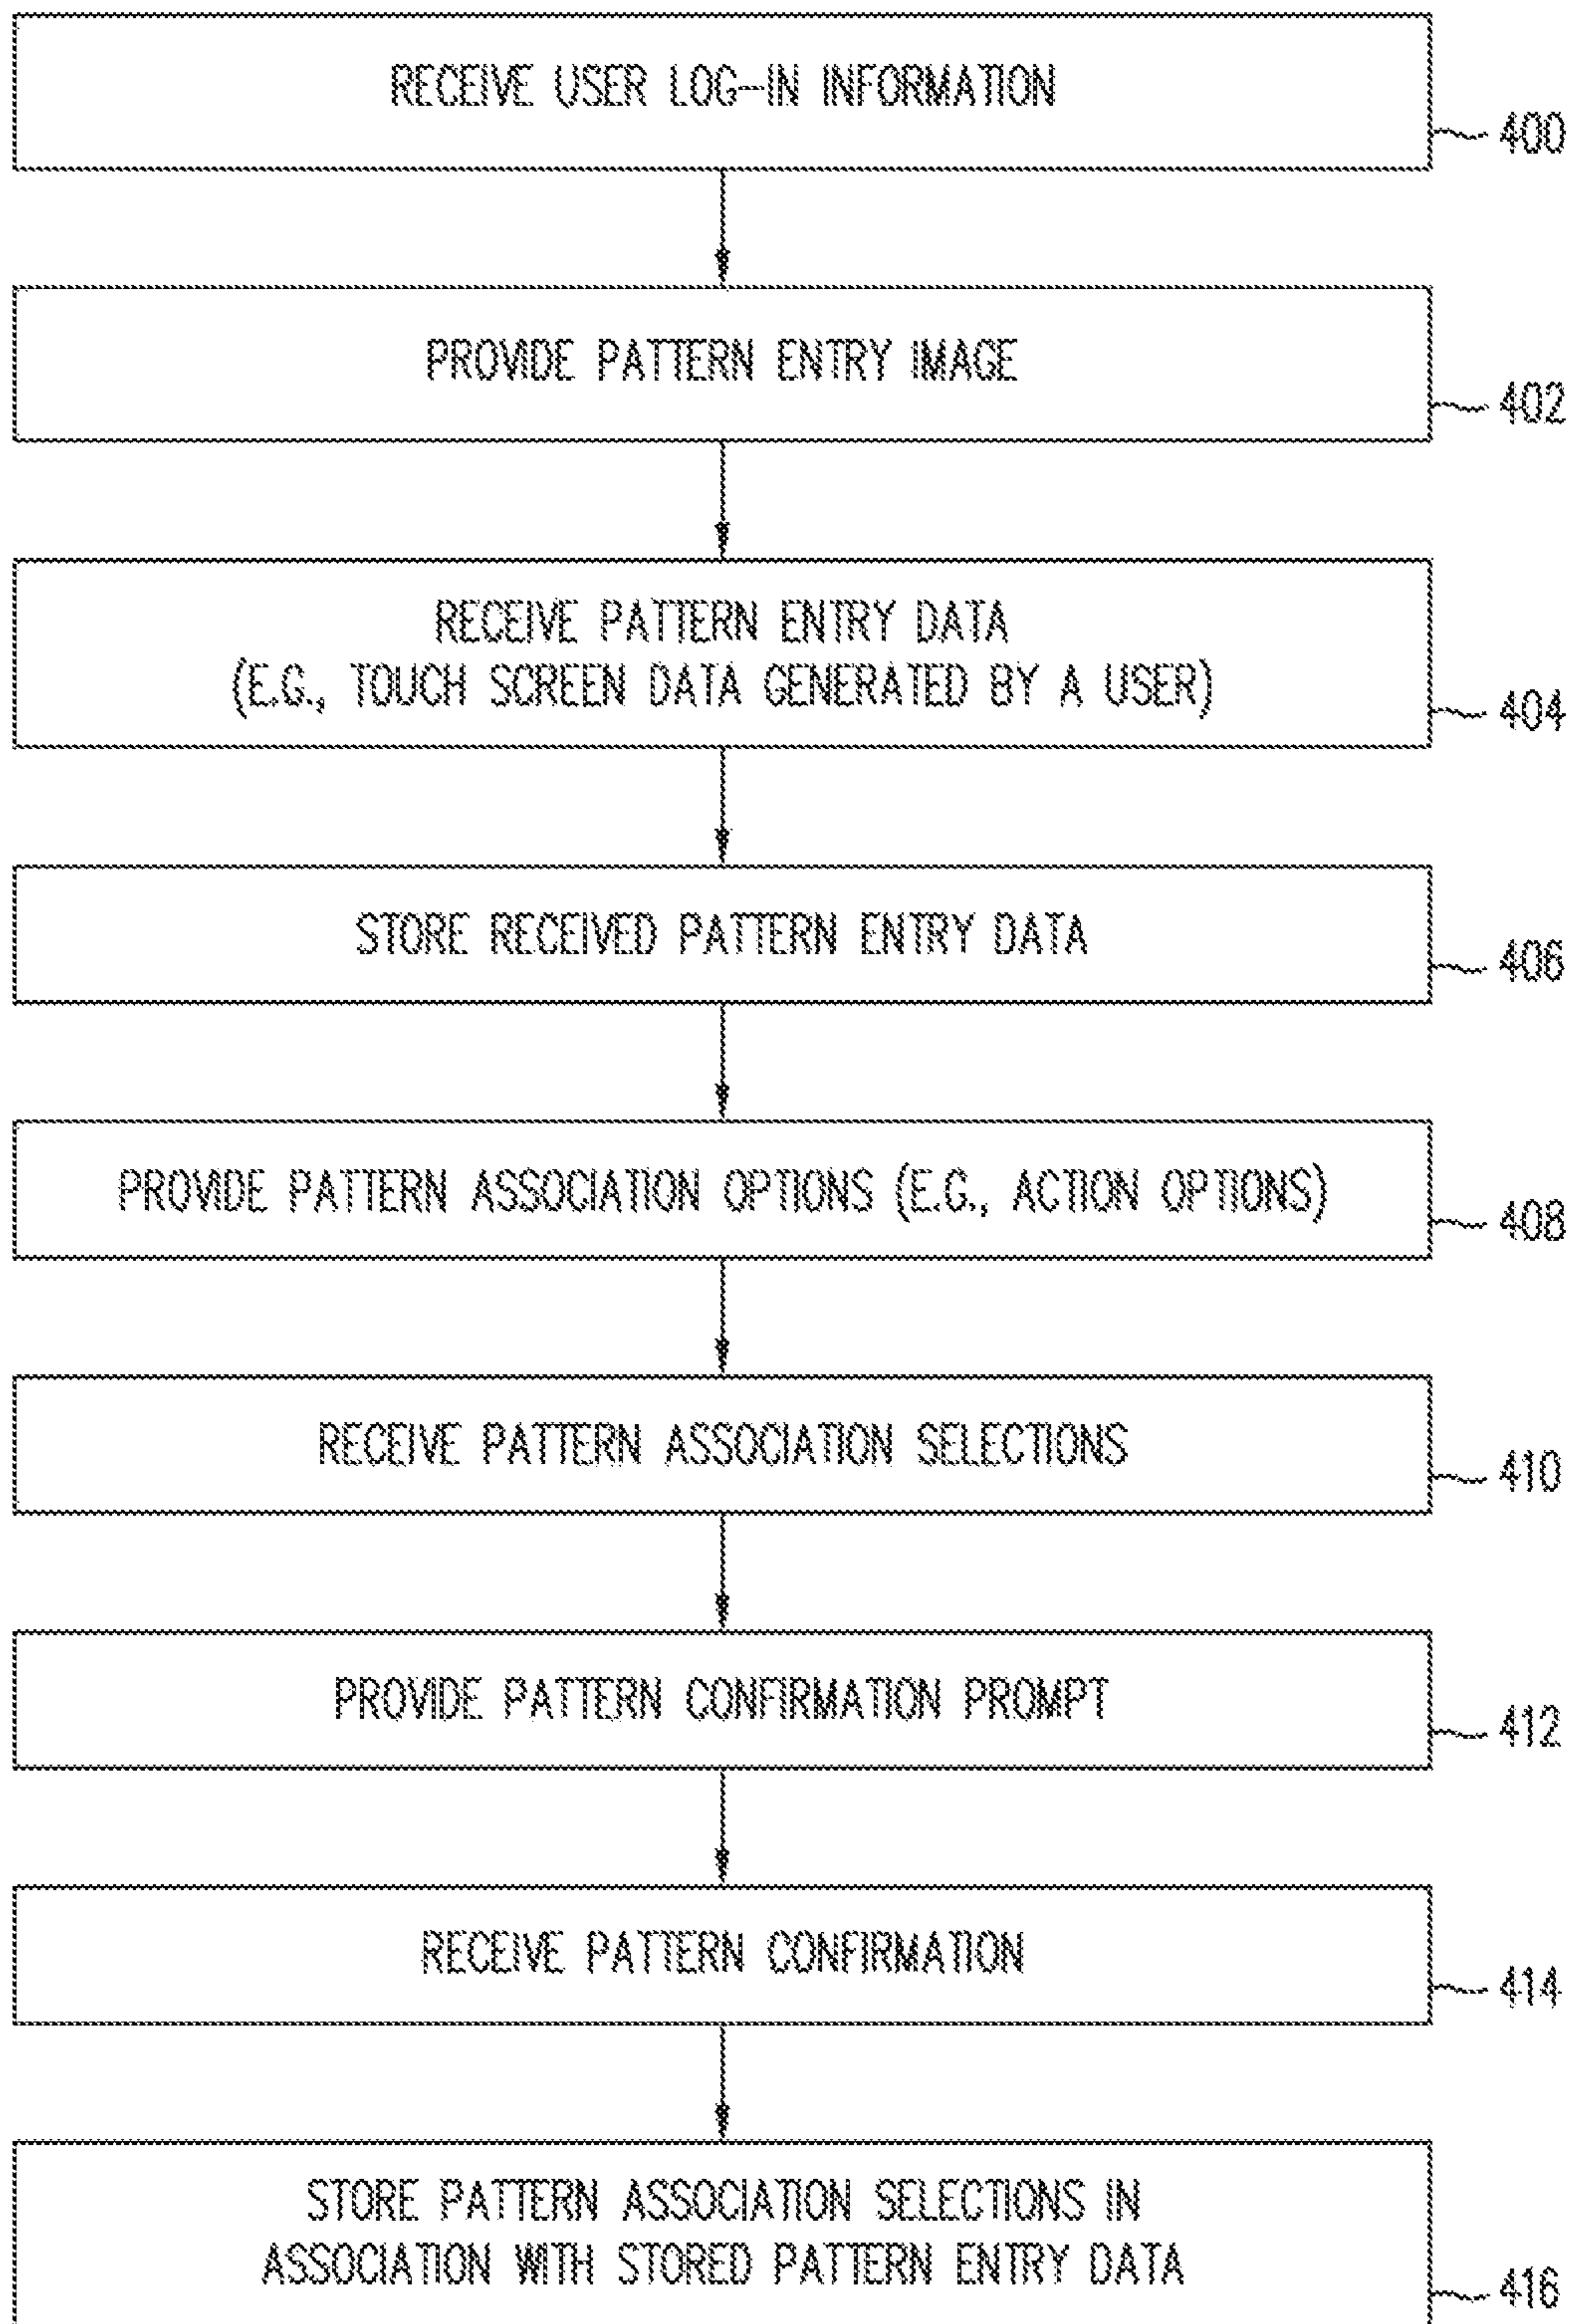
RECEIVE USER LOG-IN INFORMATION
400

PROVIDE PATTERN ENTRY IMAGE
402

RECEIVE PATTERN ENTRY DATA (E.G., TOUCH SCREEN DATA GENERATED BY A USER)
404

STORE RECEIVED PATTERN ENTRY DATA
406

PROVIDE PATTERN ASSOCIATION OPTIONS (E.G., ACTION OPTIONS)
408

RECEIVE PATTERN ASSOCIATION SELECTIONS
410

PROVIDE PATTERN CONFIRMATION PROMPT
412

RECEIVE PATTERN CONFIRMATION
414

STORE PATTERN ASSOCIATION SELECTIONS IN ASSOCIATION WITH STORED PATTERN ENTRY DATA
416